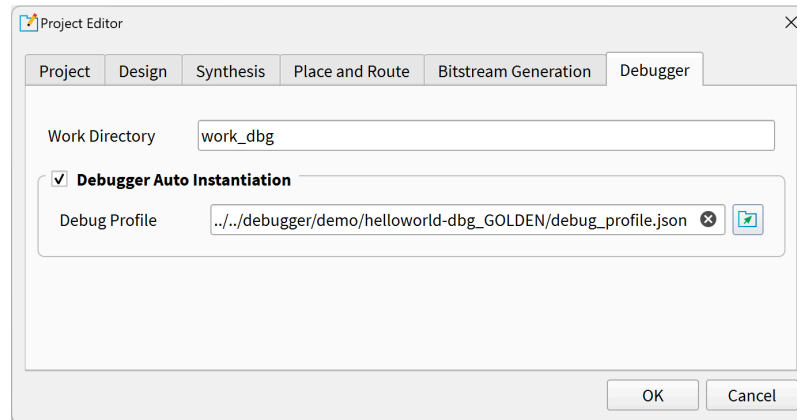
Project Editor

Project | Design | Synthesis | Place and Route | Bitstream Generation | Debugger

Work Directory work_dbg

Debugger Auto Instantiation

Debug Profile ../../debugger/demo/helloworld-dbg_GOLDEN/debug_profile.json

OK Cancel